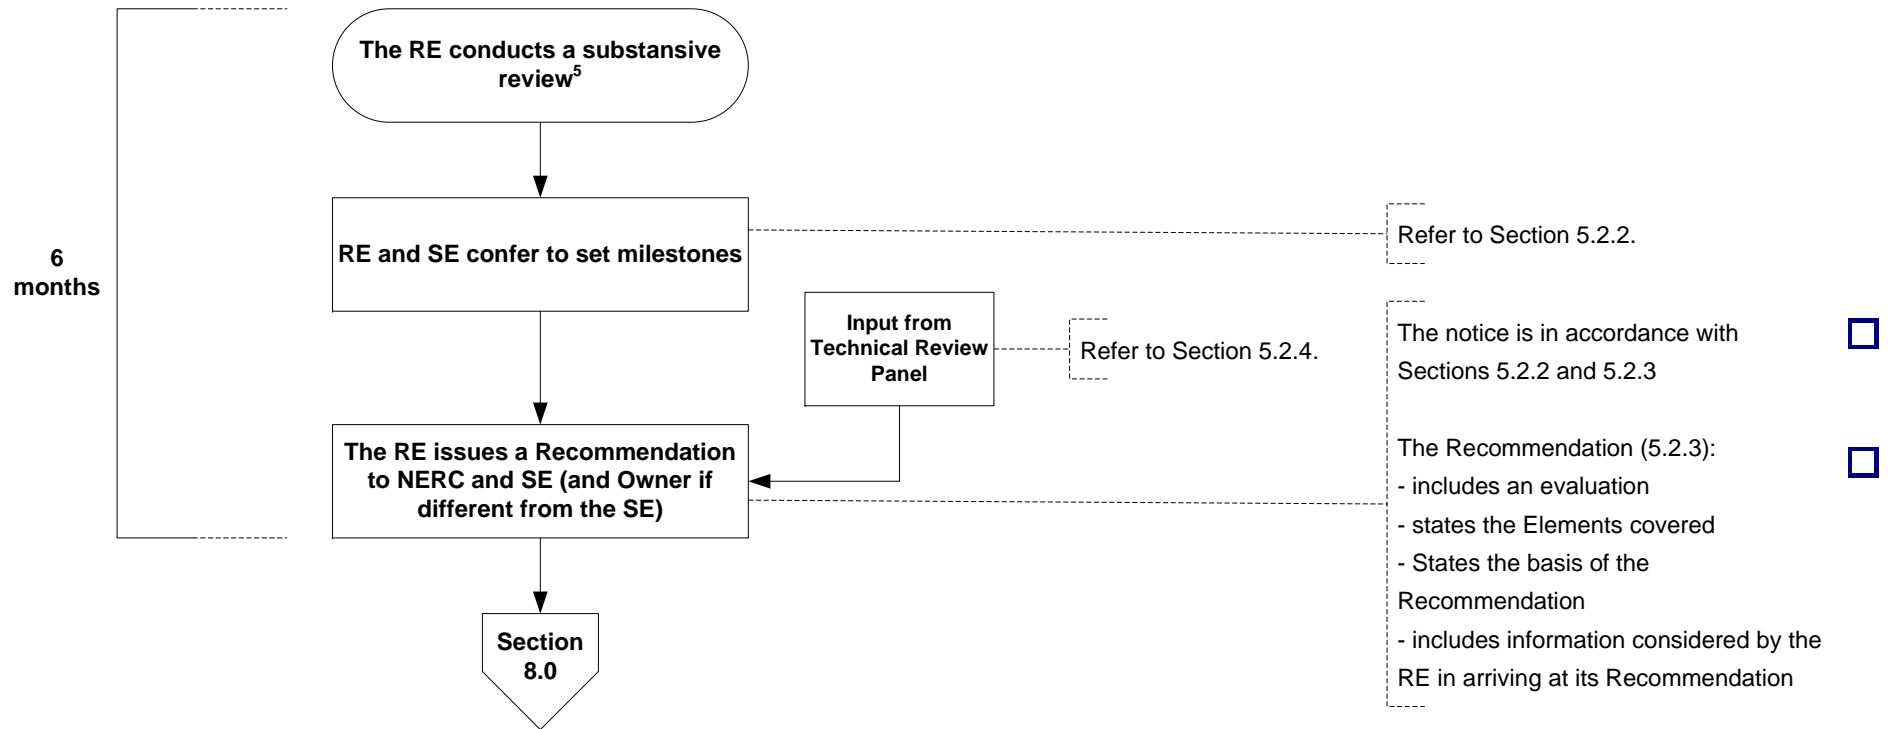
6 months

The RE conducts a substansive review$^5$

RE and SE confer to set milestones

Refer to Section 5.2.2.

Input from Technical Review Panel

Refer to Section 5.2.4.

The notice is in accordance with Sections 5.2.2 and 5.2.3

The RE issues a Recommendation to NERC and SE (and Owner if different from the SE)

The Recommendation (5.2.3):
- includes an evaluation
- states the Elements covered
- States the basis of the Recommendation
- includes information considered by the RE in arriving at its Recommendation

Section 8.0